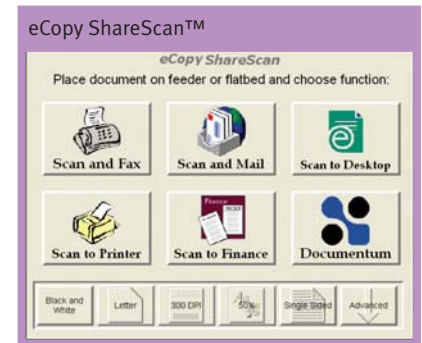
eCopy ShareScan™

eCopy ShareScan

Place document on feeder or flatbed and choose function:

Scan and Fax

Scan and Mail

Scan to Desktop

Scan to Printer

Finance

Scan to Finance

Documentum

Black and White

Letter

300 DPI

50%

Single Sided

Advanced